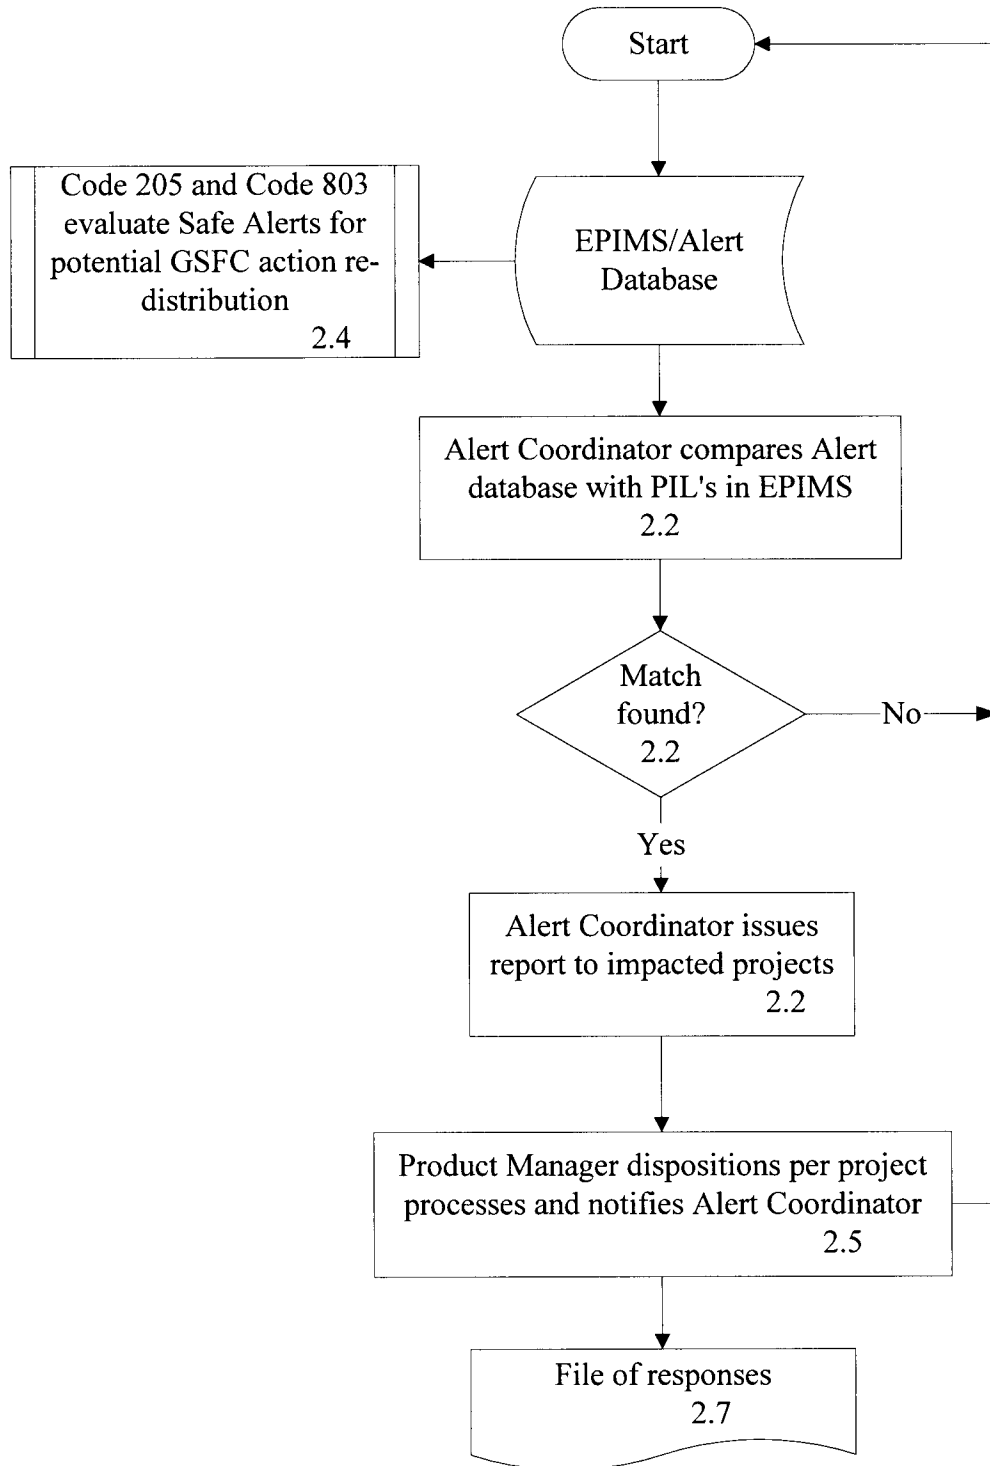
Start

Code 205 and Code 803 evaluate Safe Alerts for potential GSFC action re-distribution
2.4

EPIMS/Alert Database

Alert Coordinator compares Alert database with PIL's in EPIMS
2.2

Match found?
2.2

No

Yes

Alert Coordinator issues report to impacted projects
2.2

Product Manager dispositions per project processes and notifies Alert Coordinator
2.5

File of responses
2.7